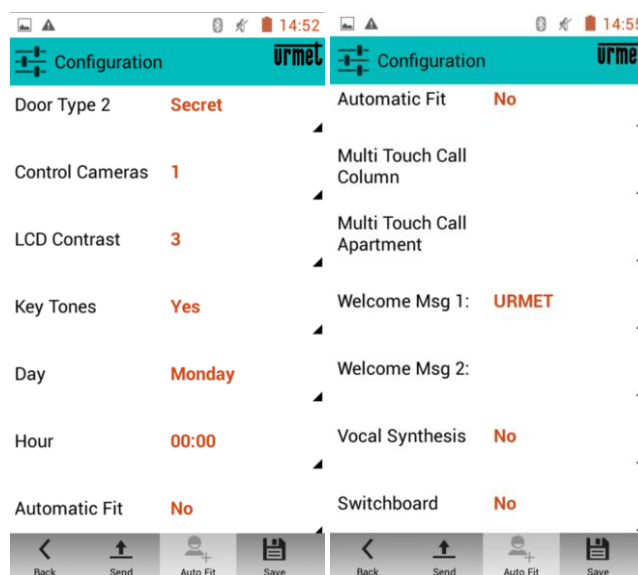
14:52

Configuration urmet

Door Type 2 Secret

Control Cameras 1

LCD Contrast 3

Key Tones Yes

Day Monday

Hour 00:00

Automatic Fit No

Back Send Auto Fit Save

14:5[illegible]

Configuration urmet

Automatic Fit No

Multi Touch Call Column

Multi Touch Call Apartment

Welcome Msg 1: URMET

Welcome Msg 2:

Vocal Synthesis No

Switchboard No

Back Send Auto Fit Save